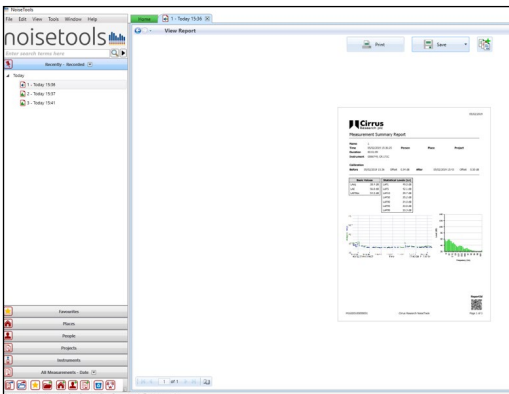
NoiseTools
File Edit View Tools Window Help
noisetools
Enter search terms here
Recently - Recorded
Today
1 - Today 15:36
2 - Today 15:37
3 - Today 15:41
Favourites
Places
People
Projects
Instruments
All Measurements - Date
Home
1 - Today 15:36
View Report
Print
Save
Cirrus
Measurement Summary Report
Person
Place
Project
Calibration
Report ID
Cirrus Research NoiseTools
Page 1 of 1
1 of 1